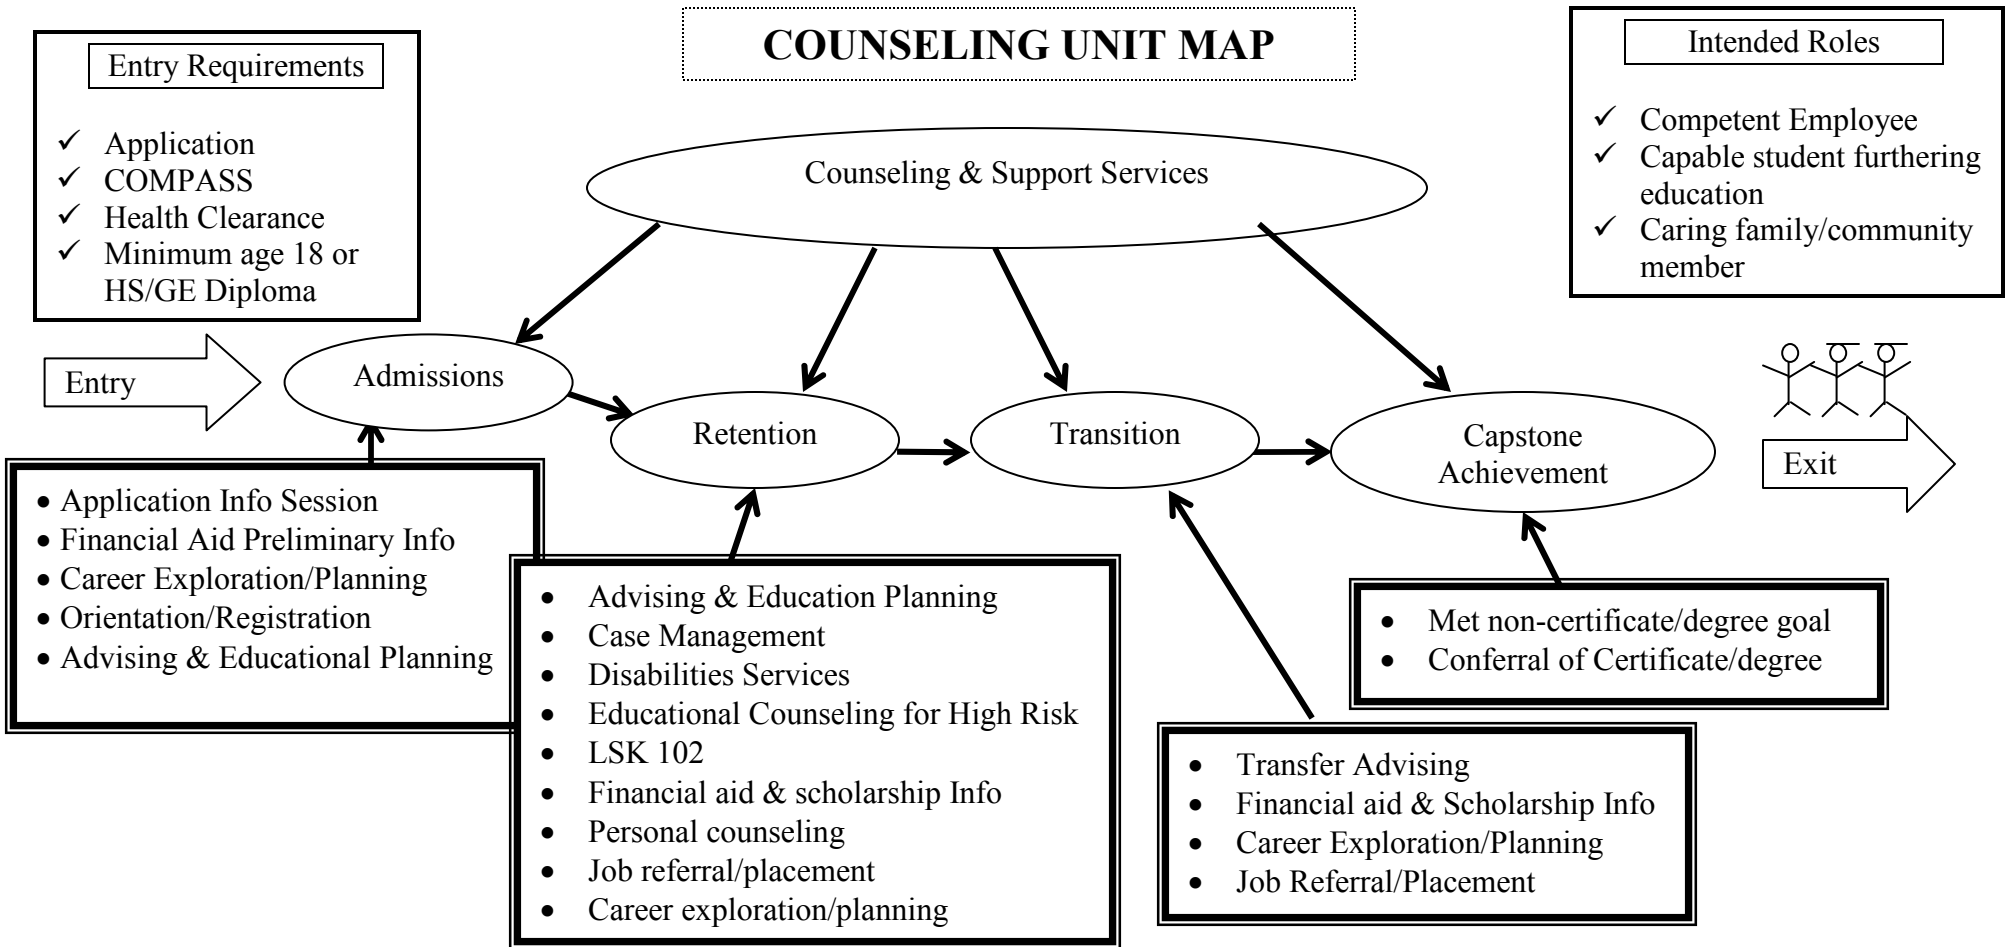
Entry Requirements

✓ Application
✓ COMPASS
✓ Health Clearance
✓ Minimum age 18 or HS/GE Diploma

COUNSELING UNIT MAP

Intended Roles

✓ Competent Employee
✓ Capable student furthering education
✓ Caring family/community member

Counseling & Support Services

Entry

Admissions

Retention

Transition

Capstone Achievement

Exit

• Application Info Session
• Financial Aid Preliminary Info
• Career Exploration/Planning
• Orientation/Registration
• Advising & Educational Planning

• Advising & Education Planning
• Case Management
• Disabilities Services
• Educational Counseling for High Risk
• LSK 102
• Financial aid & scholarship Info
• Personal counseling
• Job referral/placement
• Career exploration/planning

• Transfer Advising
• Financial aid & Scholarship Info
• Career Exploration/Planning
• Job Referral/Placement

• Met non-certificate/degree goal
• Conferral of Certificate/degree